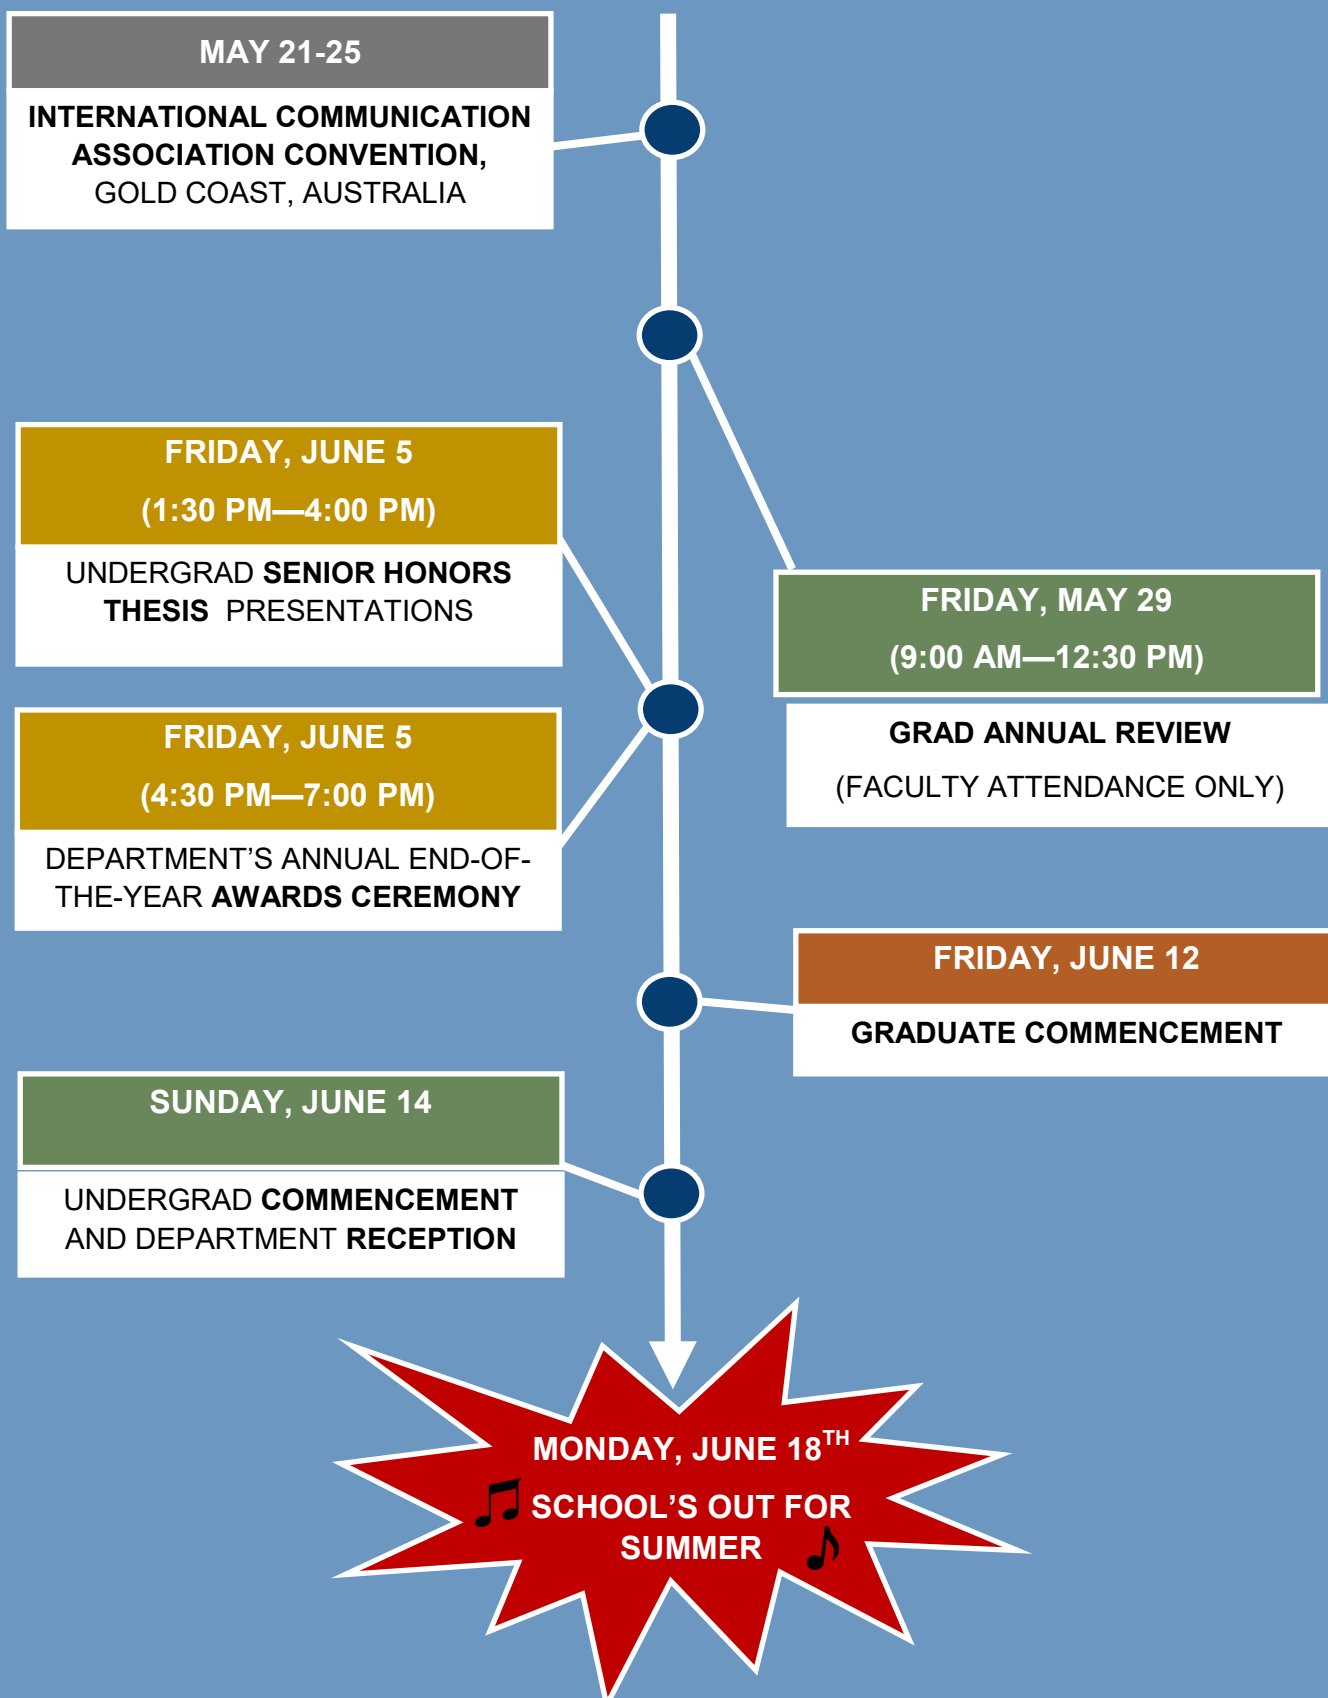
MAY 21-25

INTERNATIONAL COMMUNICATION ASSOCIATION CONVENTION, GOLD COAST, AUSTRALIA

FRIDAY, MAY 29

(9:00 AM—12:30 PM)

GRAD ANNUAL REVIEW

(FACULTY ATTENDANCE ONLY)

FRIDAY, JUNE 5

(1:30 PM—4:00 PM)

UNDERGRAD SENIOR HONORS THESIS PRESENTATIONS

FRIDAY, JUNE 5

(4:30 PM—7:00 PM)

DEPARTMENT'S ANNUAL END-OF-THE-YEAR AWARDS CEREMONY

FRIDAY, JUNE 12

GRADUATE COMMENCEMENT

SUNDAY, JUNE 14

UNDERGRAD COMMENCEMENT AND DEPARTMENT RECEPTION

MONDAY, JUNE 18$^{TH}$

♫ SCHOOL'S OUT FOR SUMMER ♪